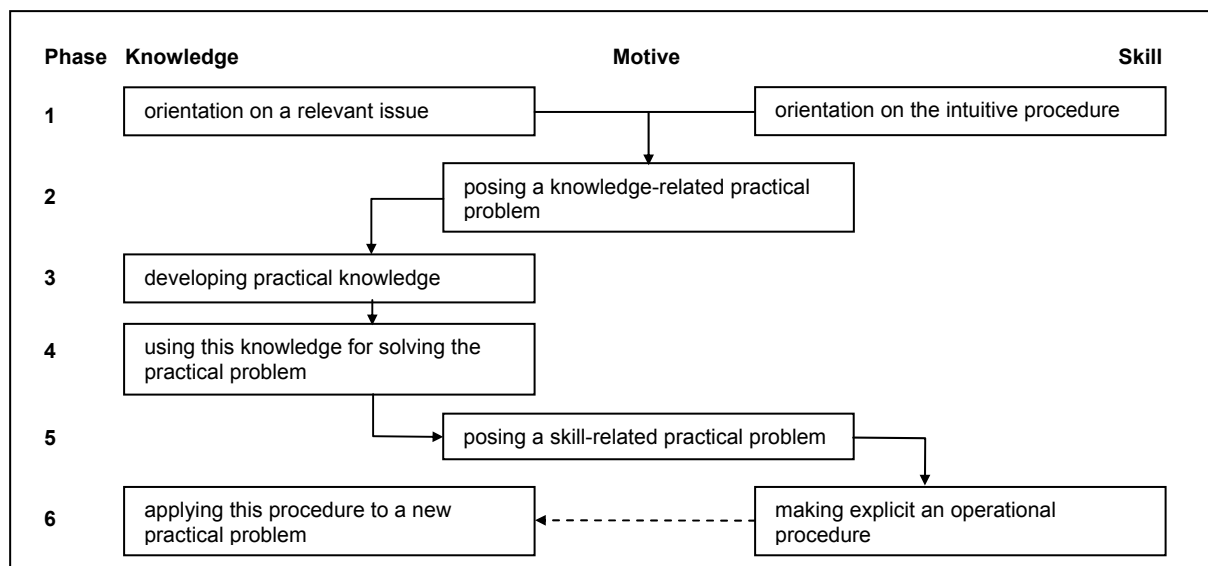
Phase Knowledge Motive Skill

1 orientation on a relevant issue

orientation on the intuitive procedure

2 posing a knowledge-related practical problem

3 developing practical knowledge

4 using this knowledge for solving the practical problem

5 posing a skill-related practical problem

6 applying this procedure to a new practical problem

making explicit an operational procedure